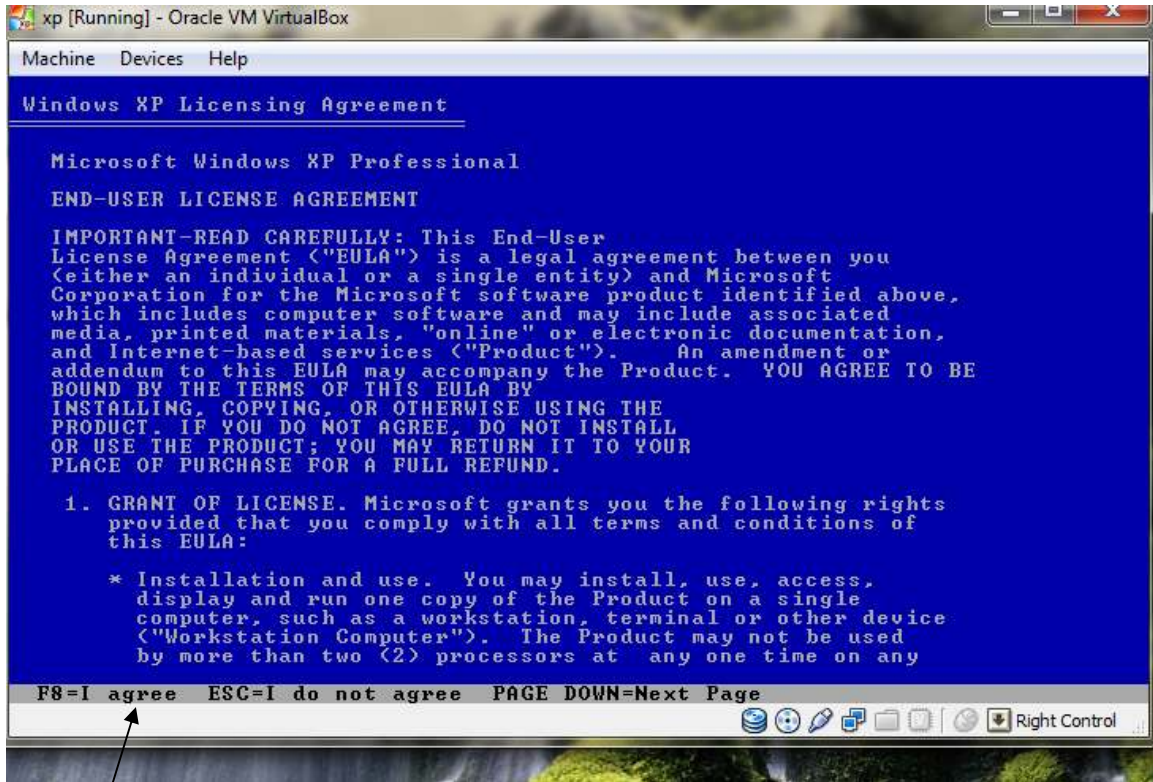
xp [Running] - Oracle VM VirtualBox

Machine Devices Help

Windows XP Licensing Agreement

Microsoft Windows XP Professional

END-USER LICENSE AGREEMENT

IMPORTANT-READ CAREFULLY: This End-User License Agreement ("EULA") is a legal agreement between you (either an individual or a single entity) and Microsoft Corporation for the Microsoft software product identified above, which includes computer software and may include associated media, printed materials, "online" or electronic documentation, and Internet-based services ("Product"). An amendment or addendum to this EULA may accompany the Product. YOU AGREE TO BE BOUND BY THE TERMS OF THIS EULA BY INSTALLING, COPYING, OR OTHERWISE USING THE PRODUCT. IF YOU DO NOT AGREE, DO NOT INSTALL OR USE THE PRODUCT; YOU MAY RETURN IT TO YOUR PLACE OF PURCHASE FOR A FULL REFUND.

1. GRANT OF LICENSE. Microsoft grants you the following rights provided that you comply with all terms and conditions of this EULA:

* Installation and use. You may install, use, access, display and run one copy of the Product on a single computer, such as a workstation, terminal or other device ("Workstation Computer"). The Product may not be used by more than two (2) processors at any one time on any

F8=I agree ESC=I do not agree PAGE DOWN=Next Page

Right Control